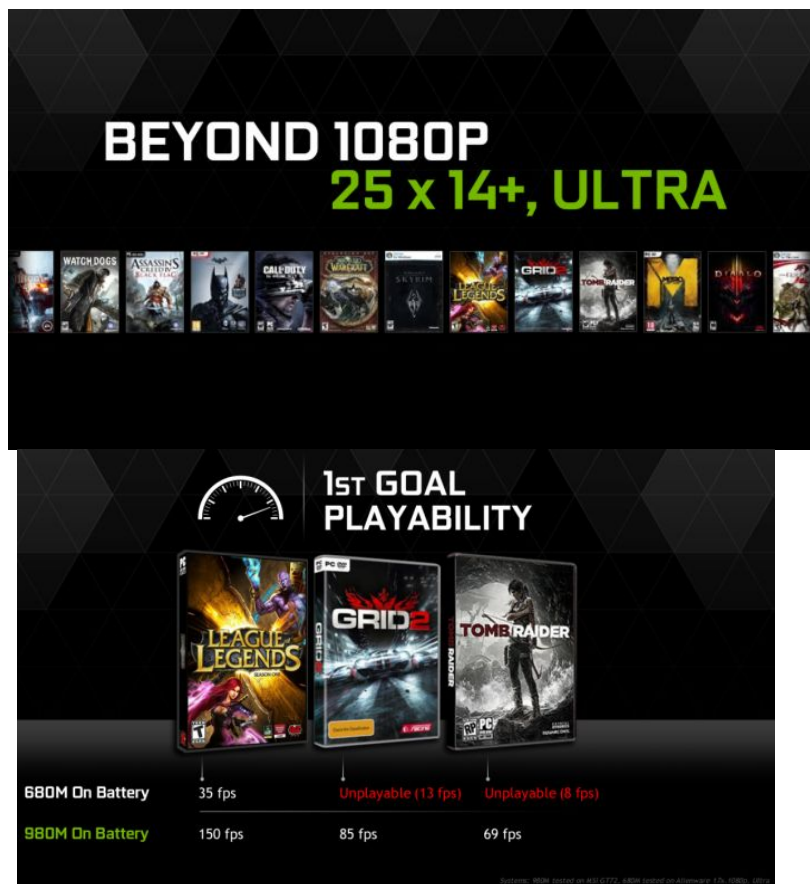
BEYOND 1080P
25 x 14+, ULTRA

WATCH DOGS
ASSASSIN'S CREED IV BLACK FLAG
CALL OF DUTY
WORLD OF WARCRAFT
SKYRIM
LEAGUE OF LEGENDS
GRID 2
TOMB RAIDER
M
DIABLO

1ST GOAL
PLAYABILITY

LEAGUE OF LEGENDS
GRID 2
TOMB RAIDER

| | | | |
|---|---|---|---|
| 680M On Battery | 35 fps | Unplayable (13 fps) | Unplayable (8 fps) |
| 980M On Battery | 150 fps | 85 fps | 69 fps |

Systems: 980M tested on MSI GT72, 680M tested on Alienware 17x 1080p, Ultra